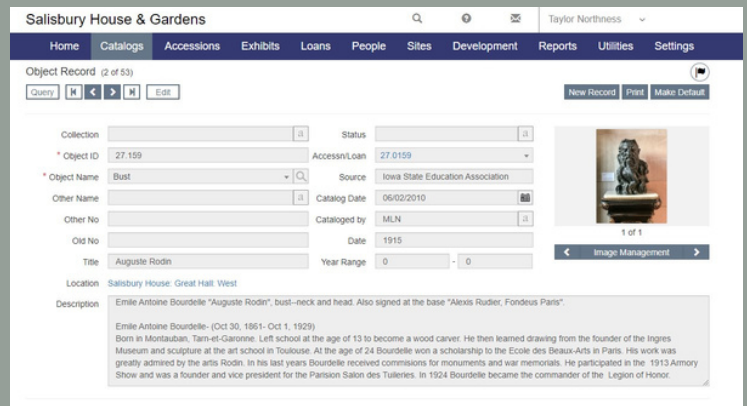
Salisbury House & Gardens

Taylor Northness

Home | Catalogs | Accessions | Exhibits | Loans | People | Sites | Development | Reports | Utilities | Settings

Object Record (2 of 53)

Query | Edit

New Record | Print | Make Default

Collection

Status

* Object ID 27.159

Accessn/Loan 27.0159

* Object Name Bust

Source Iowa State Education Association

Other Name

Catalog Date 06/02/2010

Other No

Cataloged by MLN

Old No

Date 1915

Title Auguste Rodin

Year Range 0 - 0

1 of 1

Image Management

Location Salisbury House: Great Hall: West

Description Emile Antoine Bourdelle "Auguste Rodin", bust--neck and head. Also signed at the base "Alexis Rudier, Fondeus Paris".

Emile Antoine Bourdelle- (Oct 30, 1861- Oct 1, 1929)
Born in Montauban, Tarn-et-Garonne. Left school at the age of 13 to become a wood carver. He then learned drawing from the founder of the Ingres Museum and sculpture at the art school in Toulouse. At the age of 24 Bourdelle won a scholarship to the Ecole des Beaux-Arts in Paris. His work was greatly admired by the artis Rodin. In his last years Bourdelle received commisions for monuments and war memorials. He participated in the 1913 Armory Show and was a founder and vice president for the Parision Salon des Tuileries. In 1924 Bourdelle became the commander of the Legion of Honor.